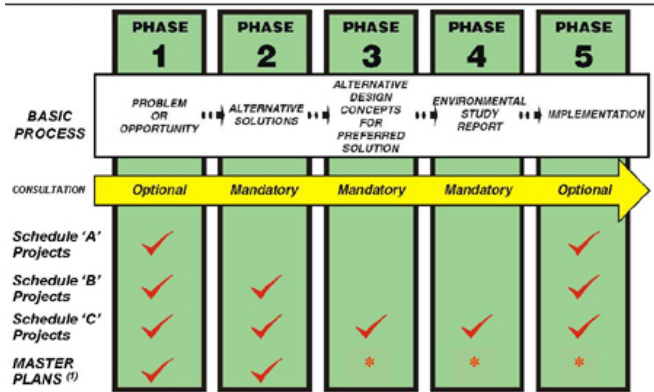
| | PHASE 1 | PHASE 2 | PHASE 3 | PHASE 4 | PHASE 5 |
|---|---|---|---|---|---|
| BASIC PROCESS | PROBLEM OR OPPORTUNITY | ALTERNATIVE SOLUTIONS | ALTERNATIVE DESIGN CONCEPTS FOR PREFERRED SOLUTION | ENVIRONMENTAL STUDY REPORT | IMPLEMENTATION |
| CONSULTATION | Optional | Mandatory | Mandatory | Mandatory | Optional |
| Schedule 'A' Projects | ✓ | | | | ✓ |
| Schedule 'B' Projects | ✓ | ✓ | | | ✓ |
| Schedule 'C' Projects | ✓ | ✓ | ✓ | ✓ | ✓ |
| MASTER PLANS (1) | ✓ | ✓ | * | * | * |